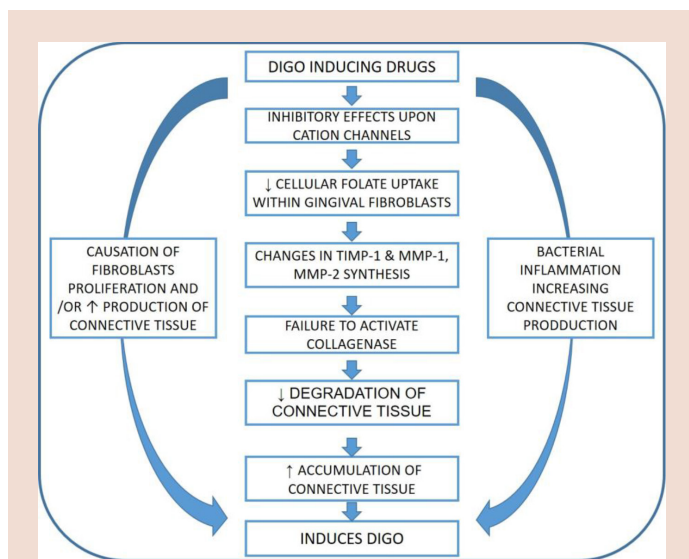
DIGO INDUCING DRUGS

INHIBITORY EFFECTS UPON CATION CHANNELS

↓ CELLULAR FOLATE UPTAKE WITHIN GINGIVAL FIBROBLASTS

CAUSATION OF FIBROBLASTS PROLIFERATION AND /OR ↑ PRODUCTION OF CONNECTIVE TISSUE

CHANGES IN TIMP-1 & MMP-1, MMP-2 SYNTHESIS

BACTERIAL INFLAMMATION INCREASING CONNECTIVE TISSUE PRODDUCTION

FAILURE TO ACTIVATE COLLAGENASE

↓ DEGRADATION OF CONNECTIVE TISSUE

↑ ACCUMULATION OF CONNECTIVE TISSUE

INDUCES DIGO